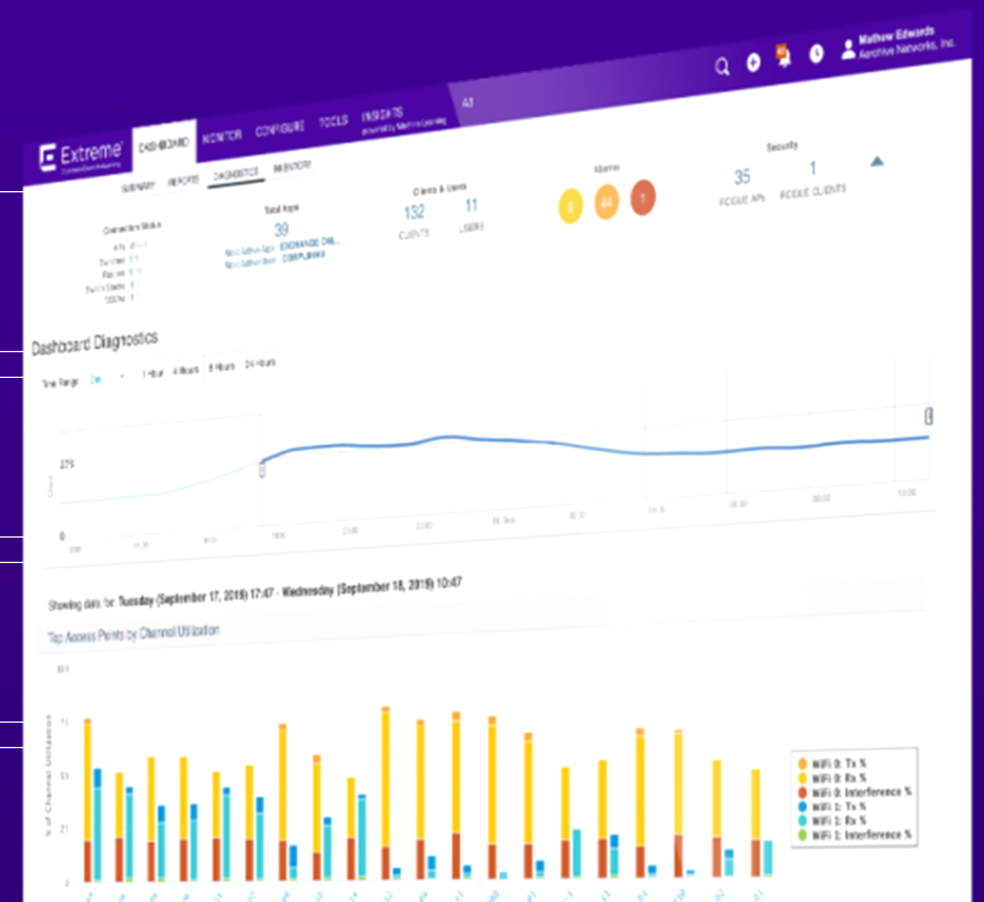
Mathew Edwards
Aerohive Networks, Inc.

Extreme
DASHBOARD MONITOR CONFIGURE TOOLS INSIGHTS A3

SUMMARY REPORTS DIAGNOSTICS INVENTORY

Connection Status
Total Apps
39
EXCHANGE ONL...
COMPLIANCE
Clients & Users
132 CLIENTS
11 USERS
Alarms
0 44 1
Security
35 ROGUE APs
1 ROGUE CLIENTS

Dashboard Diagnostics

Time Range: 1 Hour 4 Hours 8 Hours 24 Hours

275
0

Showing data for: Tuesday (September 17, 2019) 17:47 - Wednesday (September 18, 2019) 10:47

Top Access Points by Channel Utilization

% of Channel Utilization

WiFi 0: Tx %
WiFi 0: Rx %
WiFi 0: Interference %
WiFi 1: Tx %
WiFi 1: Rx %
WiFi 1: Interference %